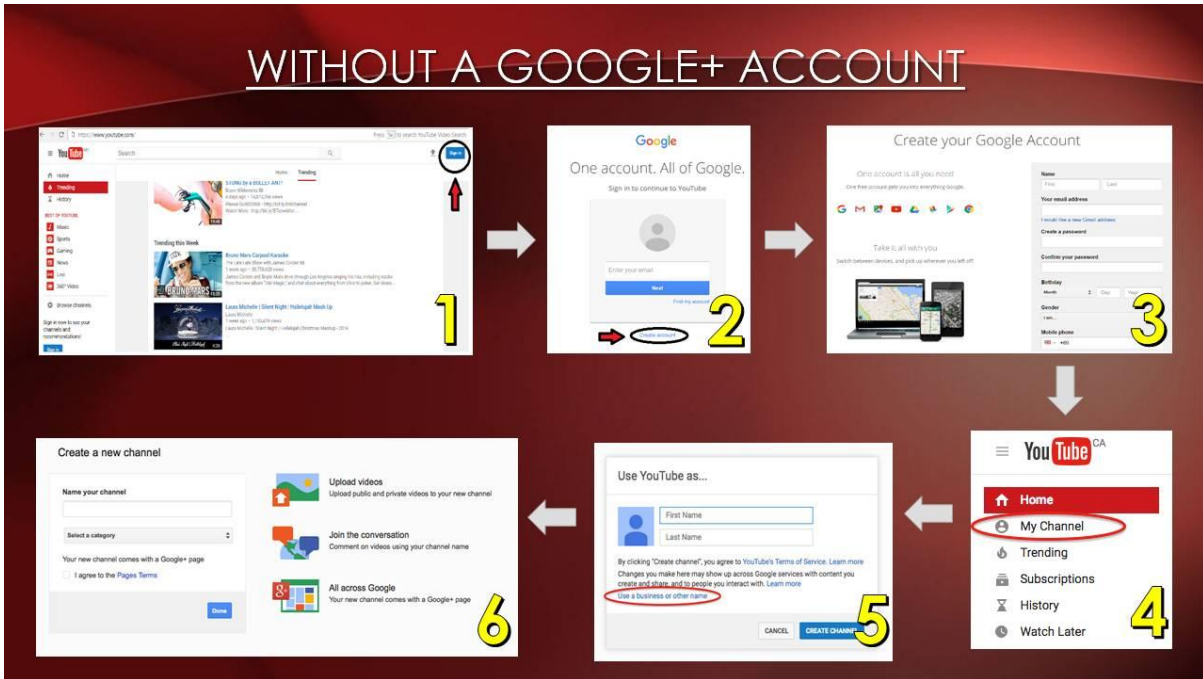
WITHOUT A GOOGLE+ ACCOUNT

YouTube
Search
Sign in
Home
Trending
History
BEST OF YOUTUBE
Music
Sports
Gaming
News
Live
360° Video
Browse channels
Sign in now to see your channels and recommendations!
Sign in
Home Trending
Trending this Week
Bruno Mars Carpool Karaoke
Laura Michelle | Silent Night / Hallelujah Mash Up
1

Google
One account. All of Google.
Sign in to continue to YouTube
Enter your email
Next
Find my account
Create account
2

Create your Google Account
One account is all you need
One free account gets you into everything Google.
Take it all with you
Switch between devices, and pick up wherever you left off.
Name
First
Last
Your email address
I would like a new Gmail address
Create a password
Confirm your password
Birthday
Month
Day
Year
Gender
I am...
Mobile phone
+60
3

YouTube CA
Home
My Channel
Trending
Subscriptions
History
Watch Later
4

Use YouTube as...
First Name
Last Name
By clicking "Create channel", you agree to YouTube's Terms of Service. Learn more
Changes you make here may show up across Google services with content you create and share, and to people you interact with. Learn more
Use a business or other name
CANCEL
CREATE CHANNEL
5

Create a new channel
Name your channel
Select a category
Your new channel comes with a Google+ page
I agree to the Pages Terms
Done
Upload videos
Upload public and private videos to your new channel
Join the conversation
Comment on videos using your channel name
All across Google
Your new channel comes with a Google+ page
6